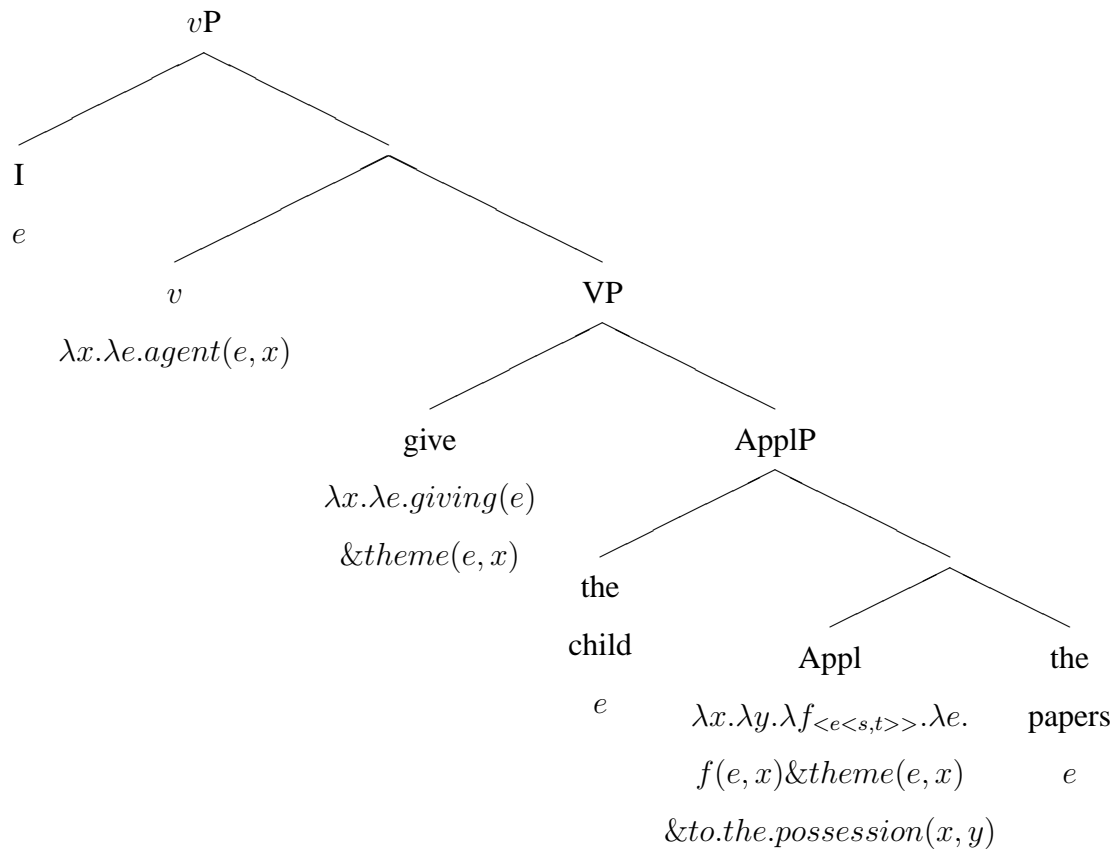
$v$P

I
$e$

$v$
$\lambda x.\lambda e.agent(e,x)$

VP

give
$\lambda x.\lambda e.giving(e)$
$\&theme(e,x)$

ApplP

the child
$e$

Appl
$\lambda x.\lambda y.\lambda f_{<e<s,t>>}.\lambda e.$
$f(e,x)\&theme(e,x)$
$\&to.the.possession(x,y)$

the papers
$e$